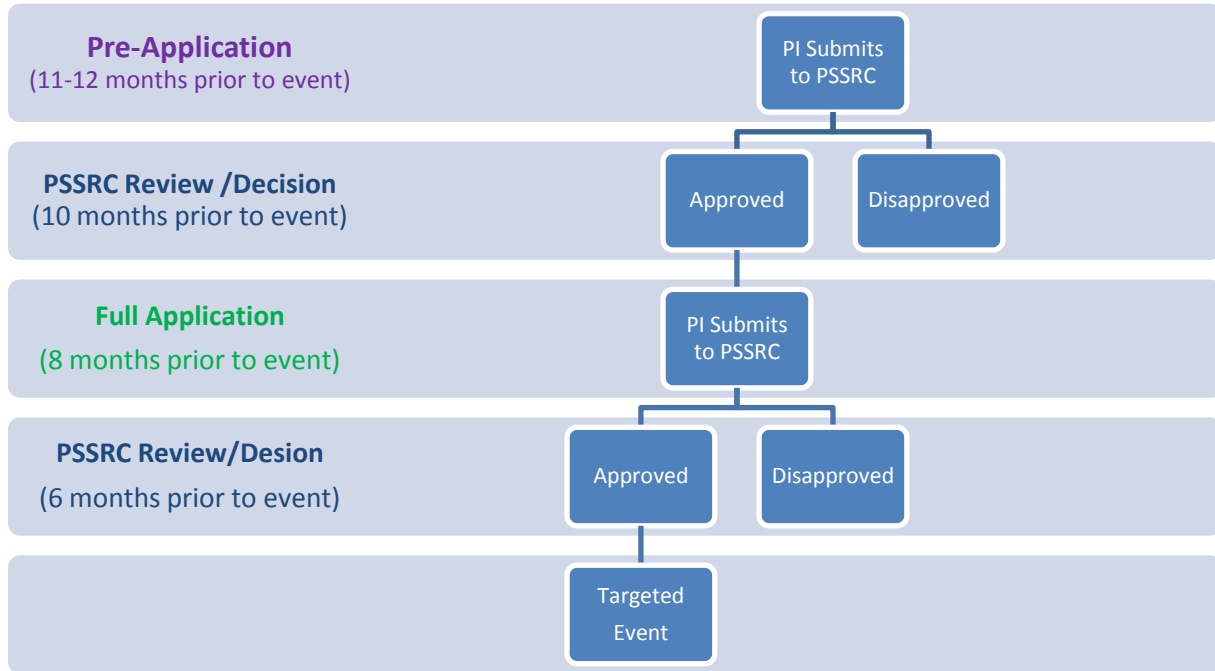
Pre-Application
(11-12 months prior to event)

PI Submits to PSSRC

PSSRC Review /Decision
(10 months prior to event)

Approved

Disapproved

Full Application
(8 months prior to event)

PI Submits to PSSRC

PSSRC Review/Desion
(6 months prior to event)

Approved

Disapproved

Targeted Event